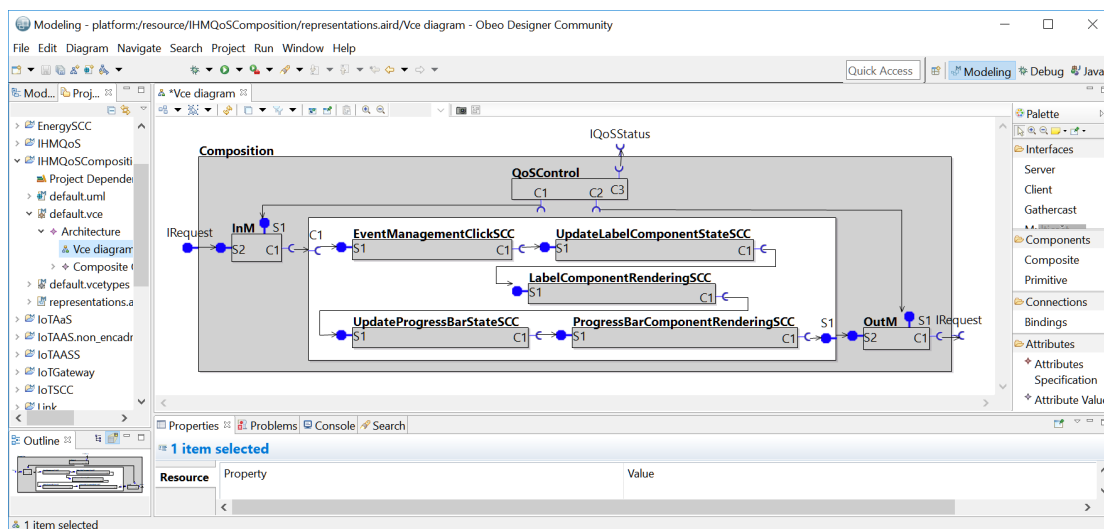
Modeling - platform:/resource/IHMQoSComposition/representations.aird/Vce diagram - Obeo Designer Community

File Edit Diagram Navigate Search Project Run Window Help

Quick Access

Modeling Debug Java

Mod... Proj...

> EnergySCC
> IHMQoS
v IHMQoSCompositi
Project Depender
> default.uml
v default.vce
v Architecture
Vce diagram
> Composite (
> default.vcetypes
> representations.a
> IoTAaS
> IoTAAS.non_encadr
> IoTAASS
> IoTGateway
> IoTSCC
> Link

Outline

*Vce diagram

IQoSStatus

Composition

QoSControl

C1 C2 C3

IRequest

InM S1

S2 C1

C1

EventManagementClickSCC

S1 C1

UpdateLabelComponentStateSCC

S1 C1

LabelComponentRenderingSCC

S1 C1

UpdateProgressBarStateSCC

S1 C1

ProgressBarComponentRenderingSCC

S1 C1

S1

OutM S1

S2 C1

IRequest

Palette

Interfaces
Server
Client
Gathercast

Components
Composite
Primitive

Connections
Bindings

Attributes
Attributes Specification
Attribute Value

Properties Problems Console Search

1 item selected

Resource

| Property | Value |
|---|---|

1 item selected